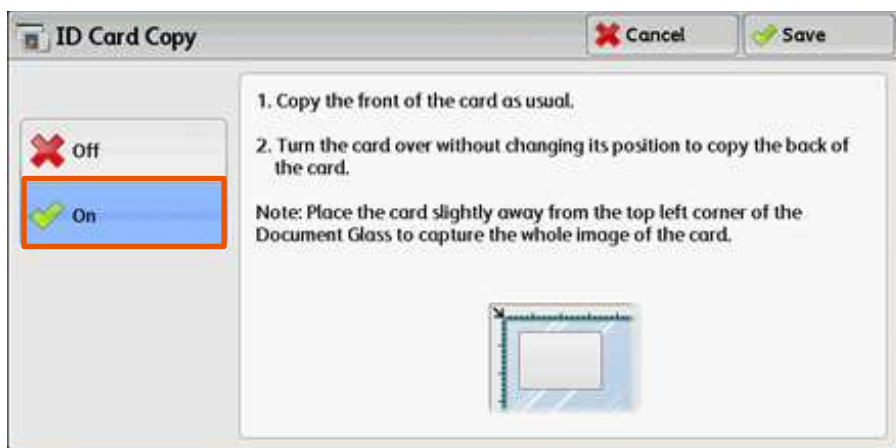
ID Card Copy

Cancel

Save

Off

On

1. Copy the front of the card as usual.

2. Turn the card over without changing its position to copy the back of the card.

Note: Place the card slightly away from the top left corner of the Document Glass to capture the whole image of the card.